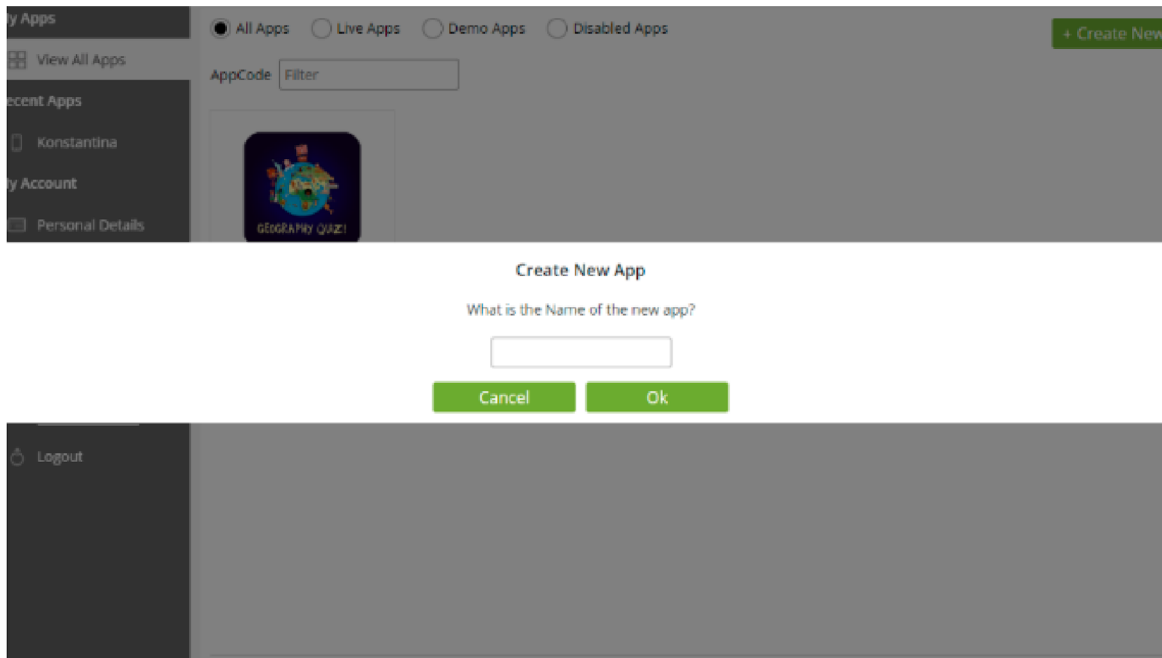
y Apps
View All Apps
ecent Apps
Konstantina
y Account
Personal Details

All Apps
Live Apps
Demo Apps
Disabled Apps
+ Create New
AppCode
Filter

GEOGRAPHY QUIZ!

Create New App
What is the Name of the new app?
Cancel
Ok

Logout